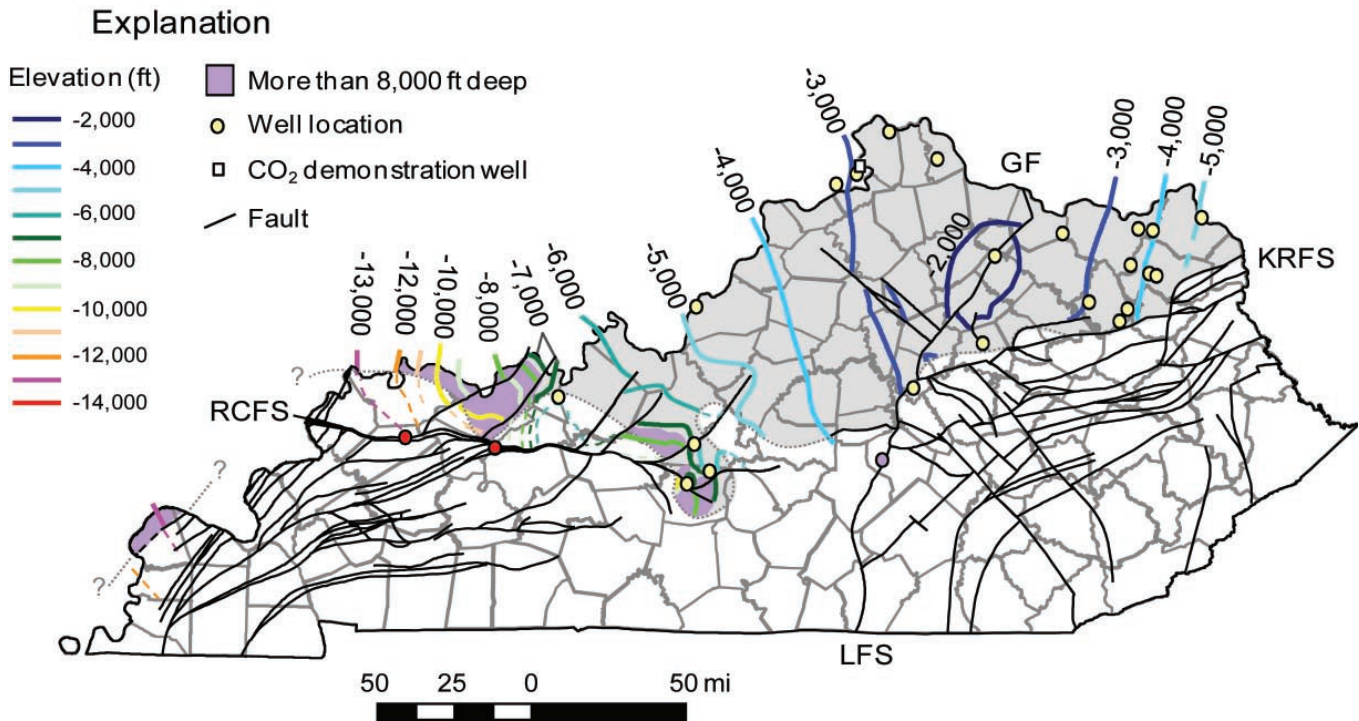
Explanation

Elevation (ft)
-2,000
-4,000
-6,000
-8,000
-10,000
-12,000
-14,000

More than 8,000 ft deep
Well location
$CO_2$ demonstration well
Fault

-13,000
-12,000
-10,000
-8,000
-7,000
-6,000
-5,000
-4,000
-3,000
-2,000
-3,000
-4,000
-5,000
GF
KRFS
RCFS
LFS
?
?
?

50 25 0 50 mi